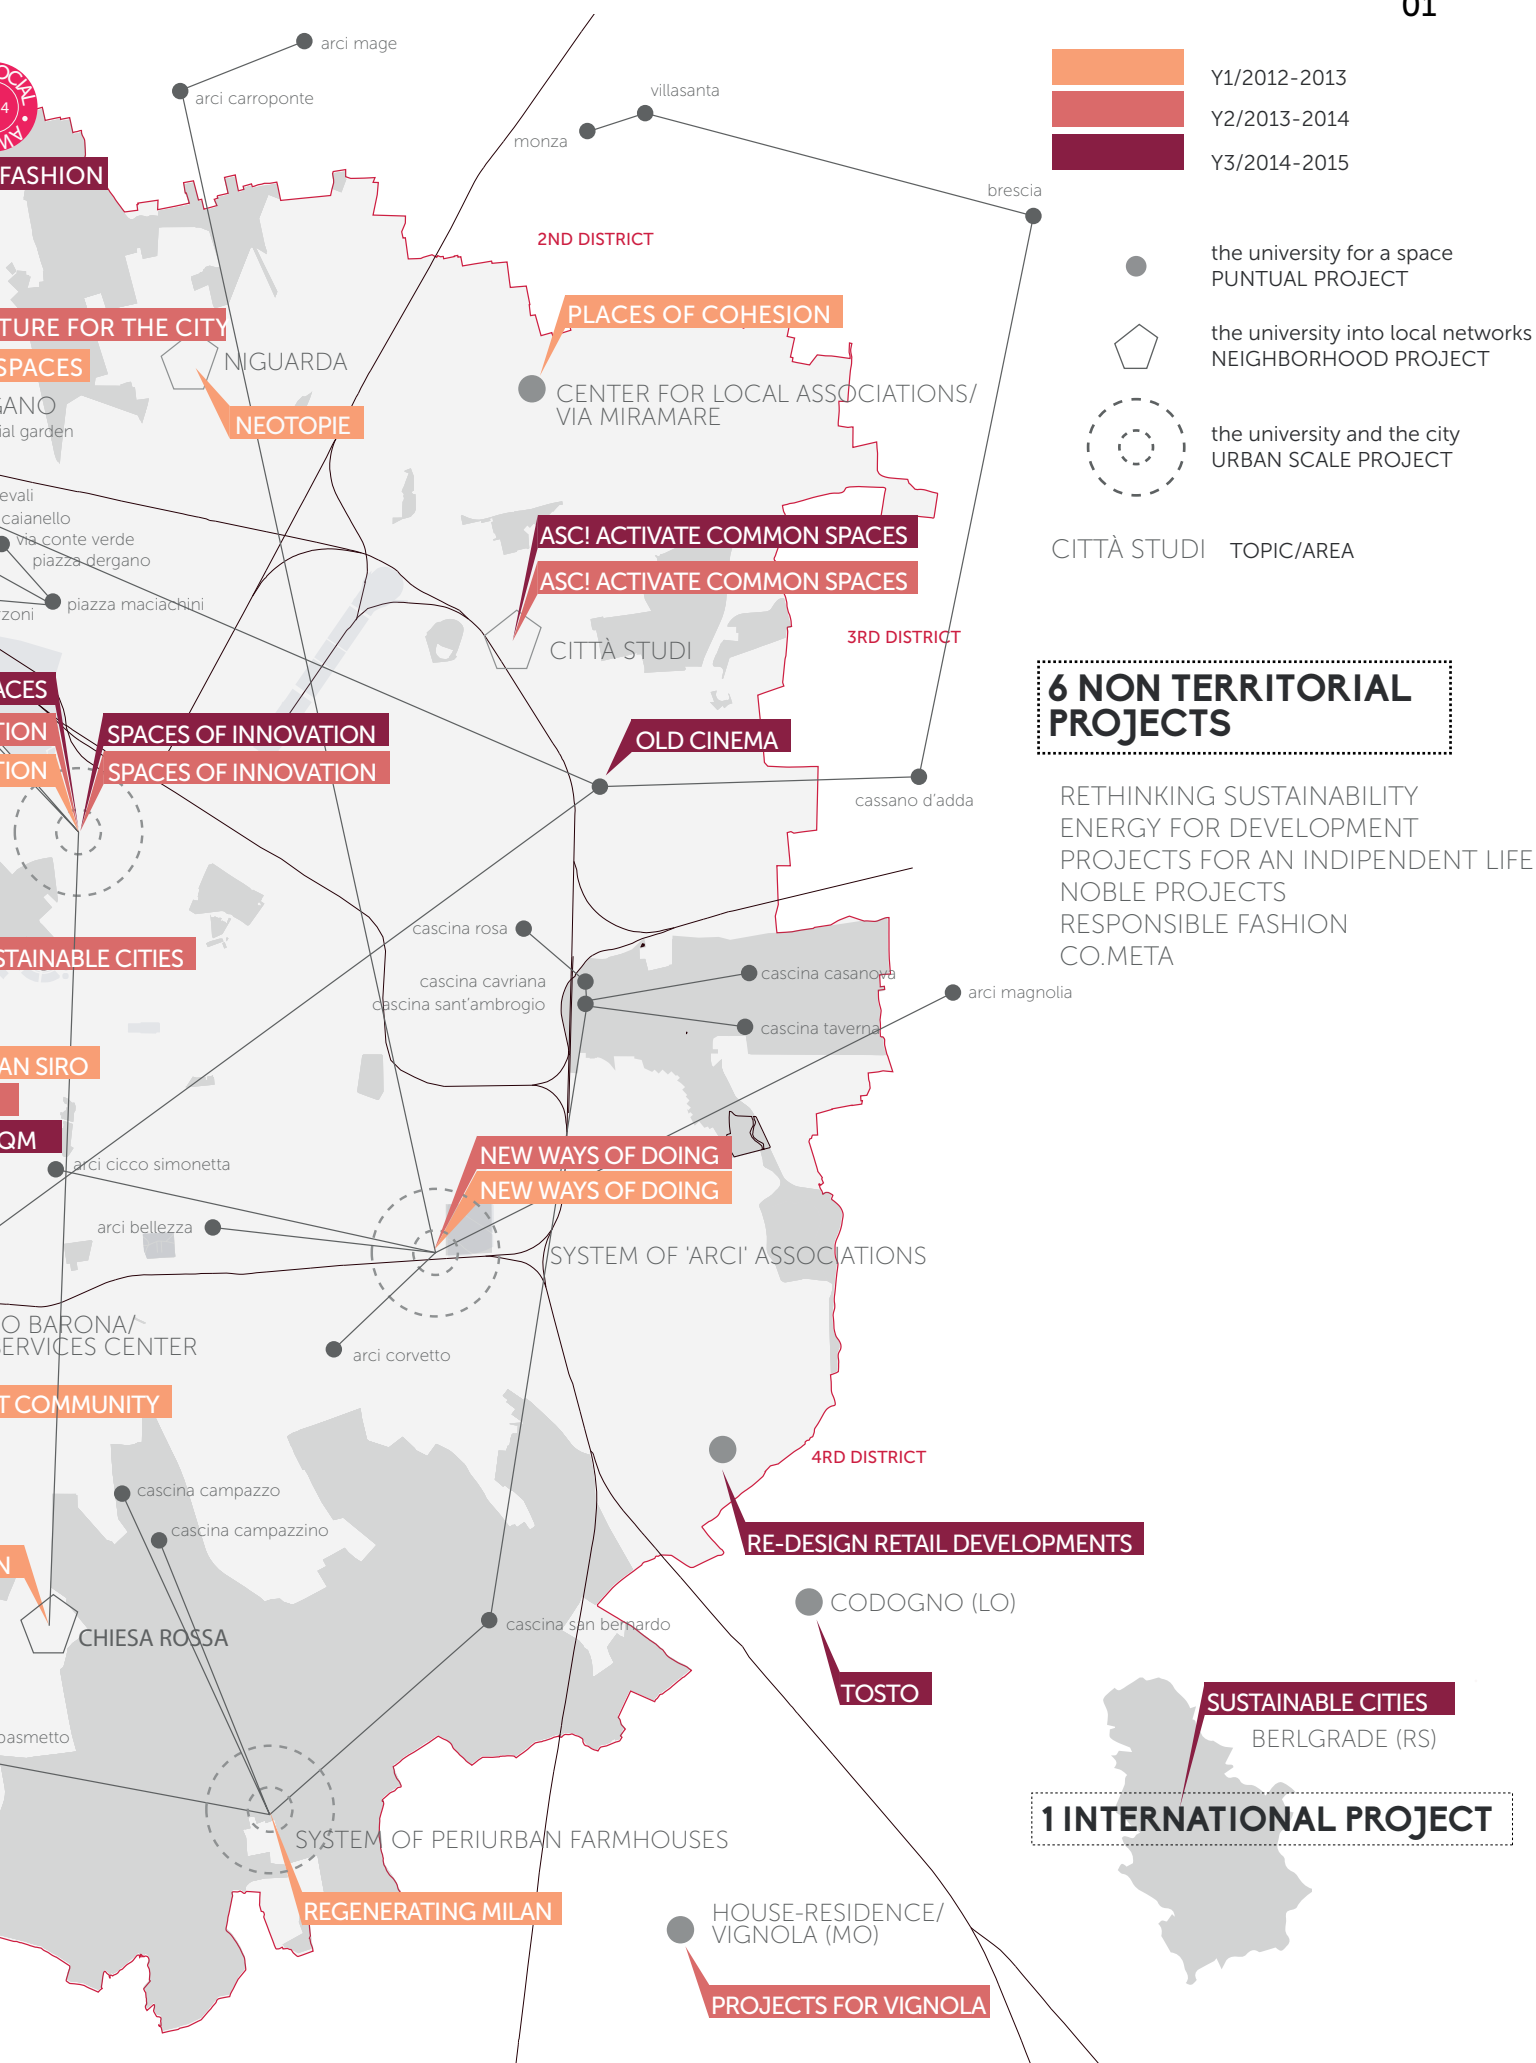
01

Y1/2012-2013
Y2/2013-2014
Y3/2014-2015

the university for a space
PUNTUAL PROJECT

the university into local networks
NEIGHBORHOOD PROJECT

the university and the city
URBAN SCALE PROJECT

CITTÀ STUDI TOPIC/AREA

6 NON TERRITORIAL PROJECTS

RETHINKING SUSTAINABILITY
ENERGY FOR DEVELOPMENT
PROJECTS FOR AN INDIPENDENT LIFE
NOBLE PROJECTS
RESPONSIBLE FASHION
CO.META

arci mage
arci carroponte
villasanta
monza
brescia
FASHION
2ND DISTRICT
PLACES OF COHESION
CENTER FOR LOCAL ASSOCIATIONS/ VIA MIRAMARE
TURE FOR THE CITY
SPACES
NIGUARDA
ANO
ial garden
NEOTOPIE
evali
caianello
via conte verde
piazza dergano
piazza maciachini
zoni
ASC! ACTIVATE COMMON SPACES
ASC! ACTIVATE COMMON SPACES
CITTÀ STUDI
3RD DISTRICT
ACES
TION
TION
SPACES OF INNOVATION
SPACES OF INNOVATION
OLD CINEMA
cassano d'adda
STAINABLE CITIES
cascina rosa
cascina cavriana
cascina sant'ambrogio
cascina casanova
arci magnolia
cascina taverna
AN SIRO
QM
arci cicco simonetta
NEW WAYS OF DOING
NEW WAYS OF DOING
arci bellezza
SYSTEM OF 'ARCI' ASSOCIATIONS
O BARONA/
ERVICES CENTER
arci corvetto
T COMMUNITY
4RD DISTRICT
cascina campazzo
cascina campazzino
RE-DESIGN RETAIL DEVELOPMENTS
CODOGNO (LO)
N
CHIESA ROSSA
cascina san bernardo
TOSTO
SUSTAINABLE CITIES
BERLGRADE (RS)
basmetto
1 INTERNATIONAL PROJECT
SYSTEM OF PERIURBAN FARMHOUSES
REGENERATING MILAN
HOUSE-RESIDENCE/ VIGNOLA (MO)
PROJECTS FOR VIGNOLA